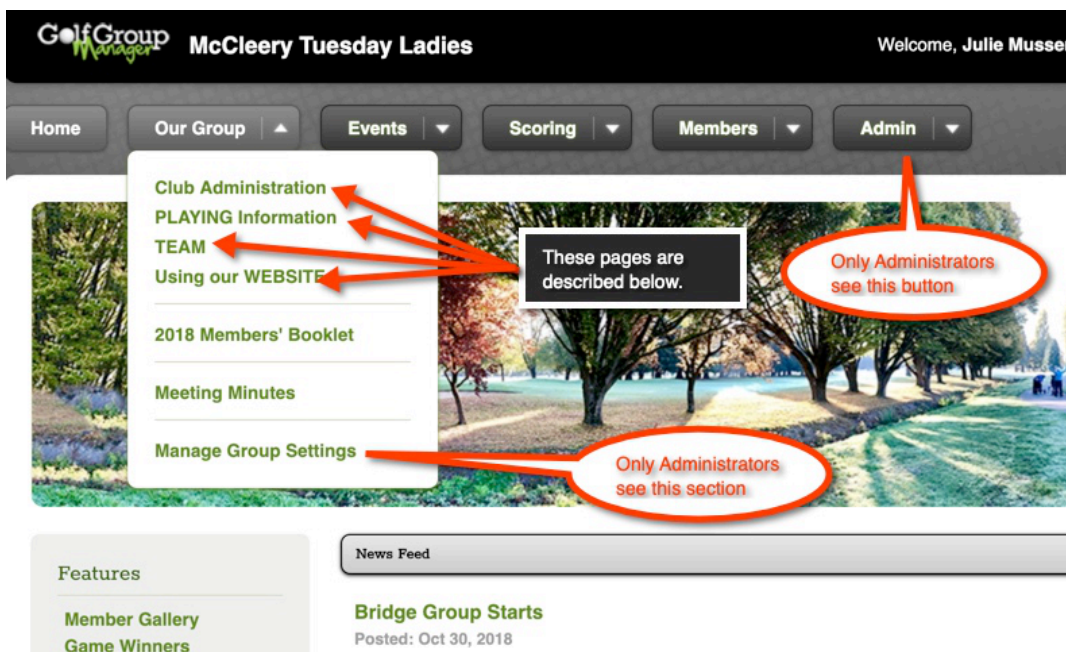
GolfGroup Manager McCleery Tuesday Ladies

Welcome, Julie Musser

Home
Our Group
Events
Scoring
Members
Admin

Club Administration
PLAYING Information
TEAM
Using our WEBSITE

2018 Members' Booklet

Meeting Minutes

Manage Group Settings

These pages are described below.

Only Administrators see this button

Only Administrators see this section

Features

Member Gallery
Game Winners

News Feed

Bridge Group Starts
Posted: Oct 30, 2018